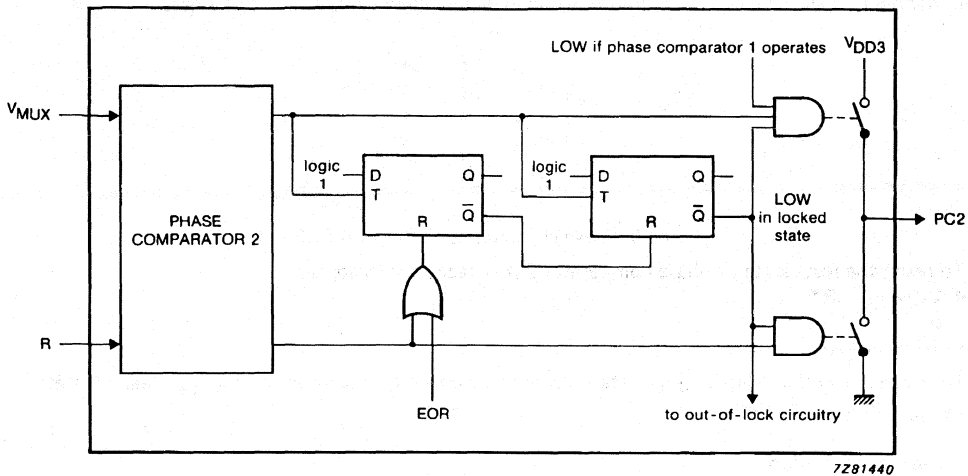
$V_{MUX}$

R

PHASE COMPARATOR 2

logic 1

D

T

Q

$\overline{Q}$

R

logic 1

D

T

Q

$\overline{Q}$

R

EOR

LOW if phase comparator 1 operates

$V_{DD3}$

LOW in locked state

PC2

to out-of-lock circuitry

7Z81440